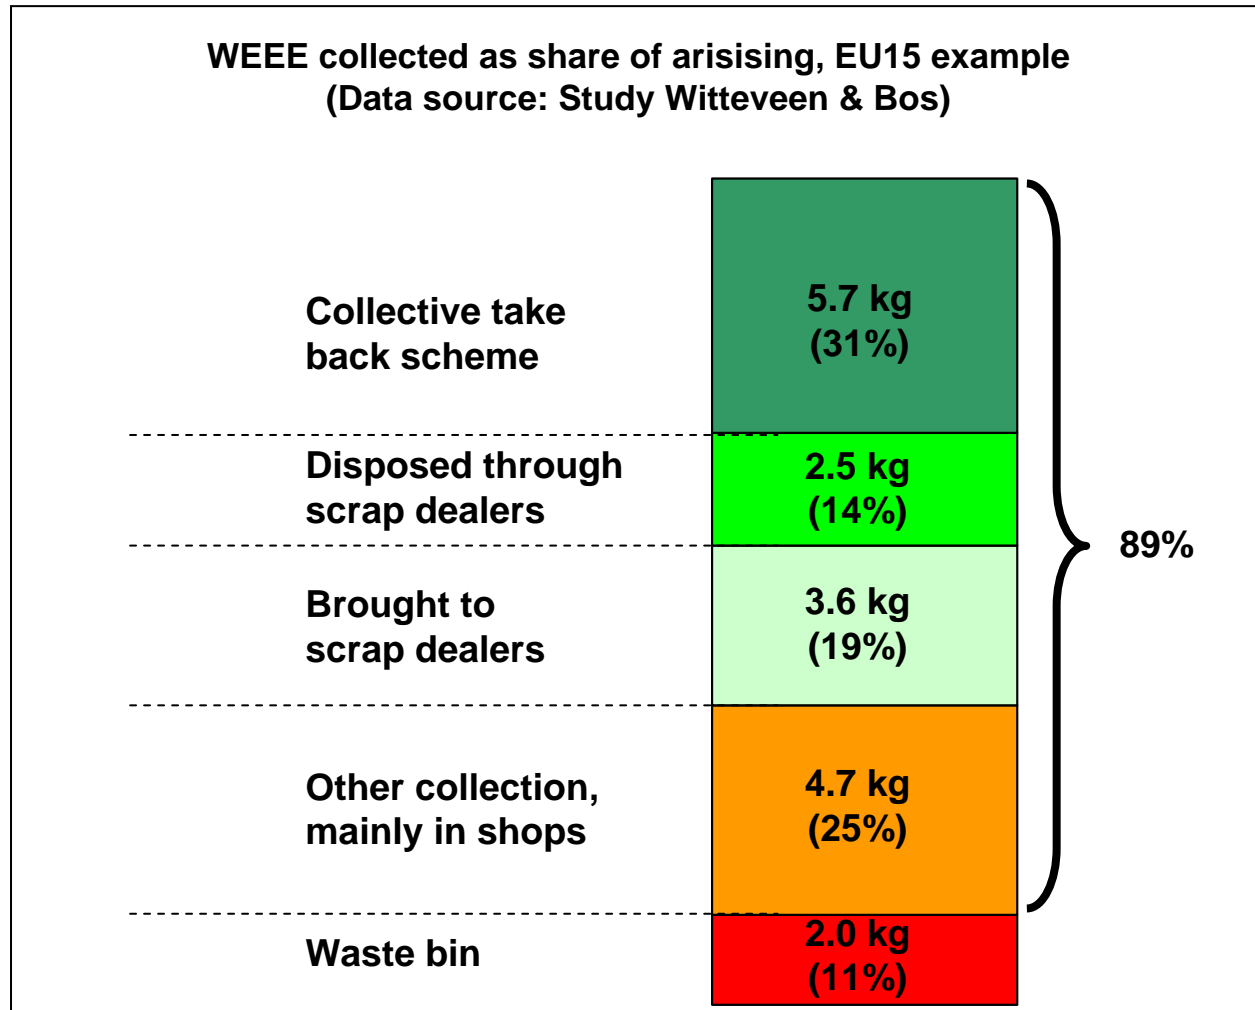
WEEE collected as share of arisising, EU15 example
(Data source: Study Witteveen & Bos)

Collective take back scheme

5.7 kg
(31%)

Disposed through scrap dealers

2.5 kg
(14%)

Brought to scrap dealers

3.6 kg
(19%)

Other collection, mainly in shops

4.7 kg
(25%)

89%

Waste bin

2.0 kg
(11%)